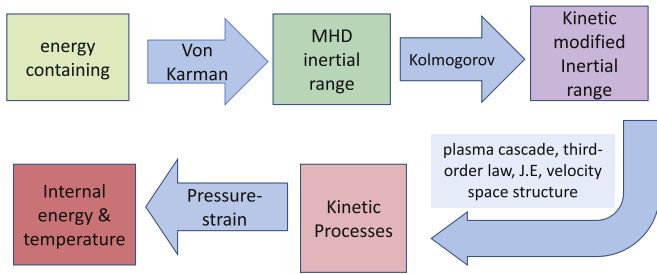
energy containing

Von Karman

MHD inertial range

Kolmogorov

Kinetic modified Inertial range

plasma cascade, third-order law, J.E, velocity space structure

Kinetic Processes

Pressure-strain

Internal energy & temperature